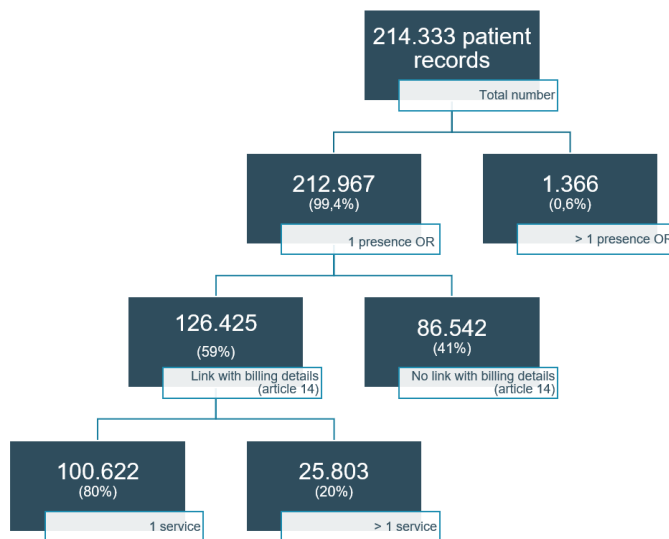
214.333 patient records

Total number

212.967
(99,4%)

1 presence OR

1.366
(0,6%)

> 1 presence OR

126.425
(59%)

Link with billing details (article 14)

86.542
(41%)

No link with billing details (article 14)

100.622
(80%)

1 service

25.803
(20%)

> 1 service